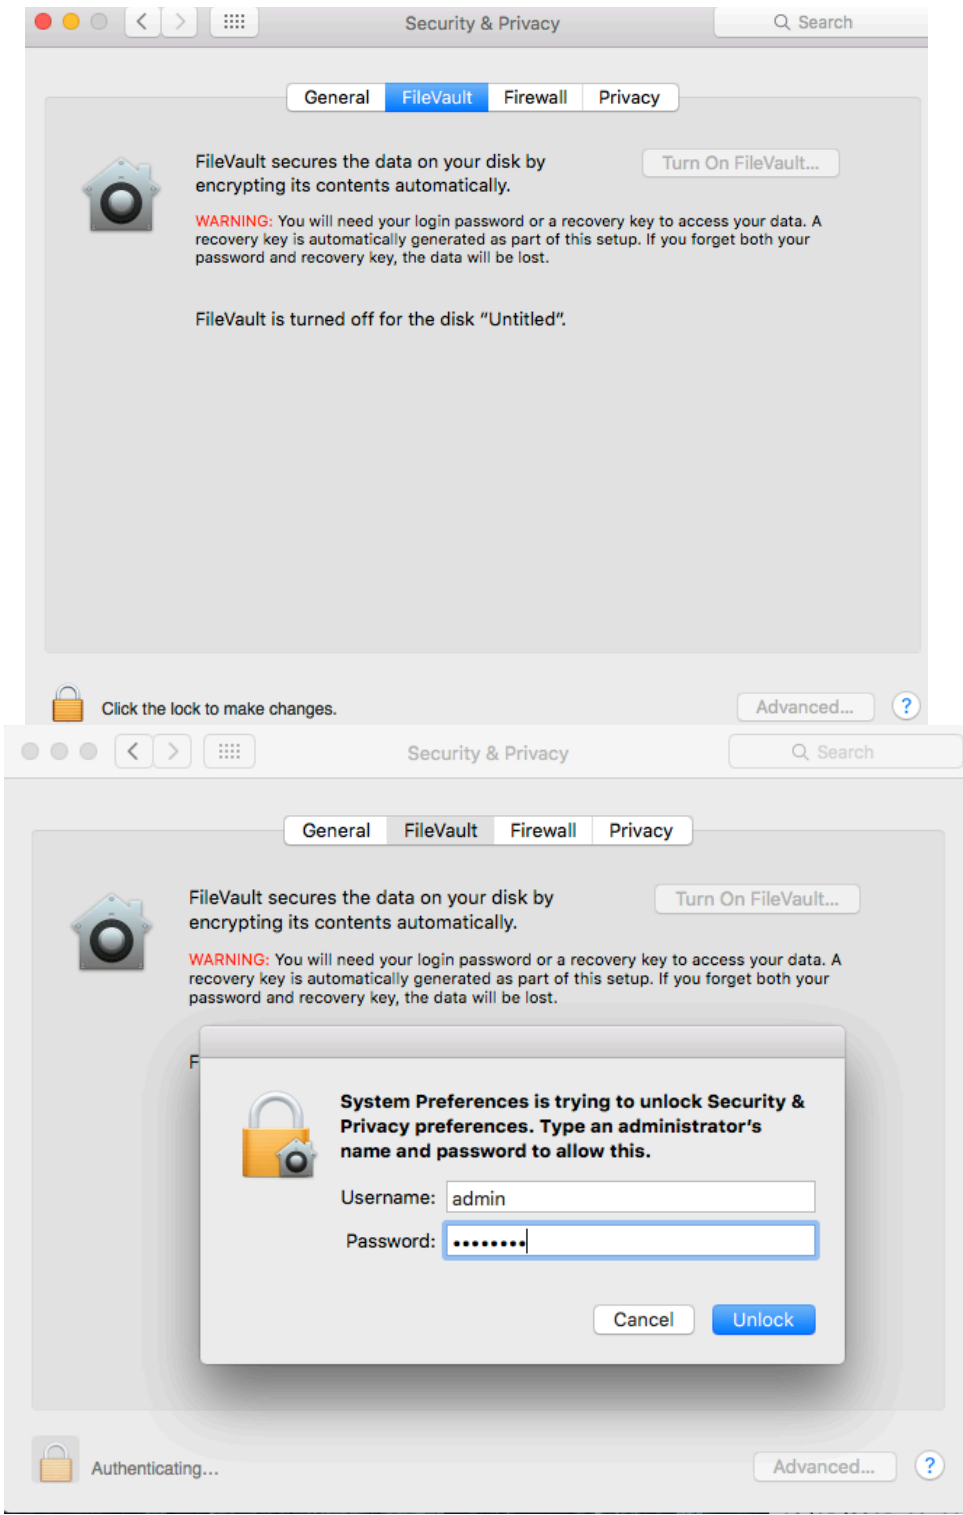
Security & Privacy

Search

General FileVault Firewall Privacy

FileVault secures the data on your disk by encrypting its contents automatically.

Turn On FileVault...

WARNING: You will need your login password or a recovery key to access your data. A recovery key is automatically generated as part of this setup. If you forget both your password and recovery key, the data will be lost.

FileVault is turned off for the disk "Untitled".

Click the lock to make changes.

Advanced...

?

Security & Privacy

Search

General FileVault Firewall Privacy

FileVault secures the data on your disk by encrypting its contents automatically.

Turn On FileVault...

WARNING: You will need your login password or a recovery key to access your data. A recovery key is automatically generated as part of this setup. If you forget both your password and recovery key, the data will be lost.

F

System Preferences is trying to unlock Security & Privacy preferences. Type an administrator's name and password to allow this.

Username: admin

Password: ••••••••

Cancel Unlock

Authenticating...

Advanced...

?